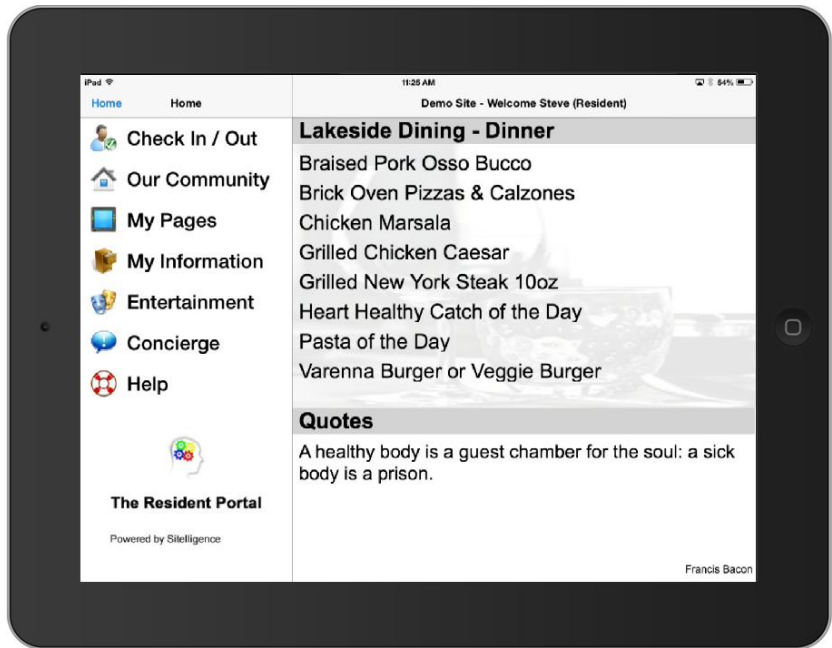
iPad
11:25 AM
54%

Home
Home
Demo Site - Welcome Steve (Resident)

Check In / Out
Our Community
My Pages
My Information
Entertainment
Concierge
Help

The Resident Portal
Powered by Sitelligence

Lakeside Dining - Dinner
Braised Pork Osso Bucco
Brick Oven Pizzas & Calzones
Chicken Marsala
Grilled Chicken Caesar
Grilled New York Steak 10oz
Heart Healthy Catch of the Day
Pasta of the Day
Varenna Burger or Veggie Burger

Quotes
A healthy body is a guest chamber for the soul: a sick body is a prison.

Francis Bacon